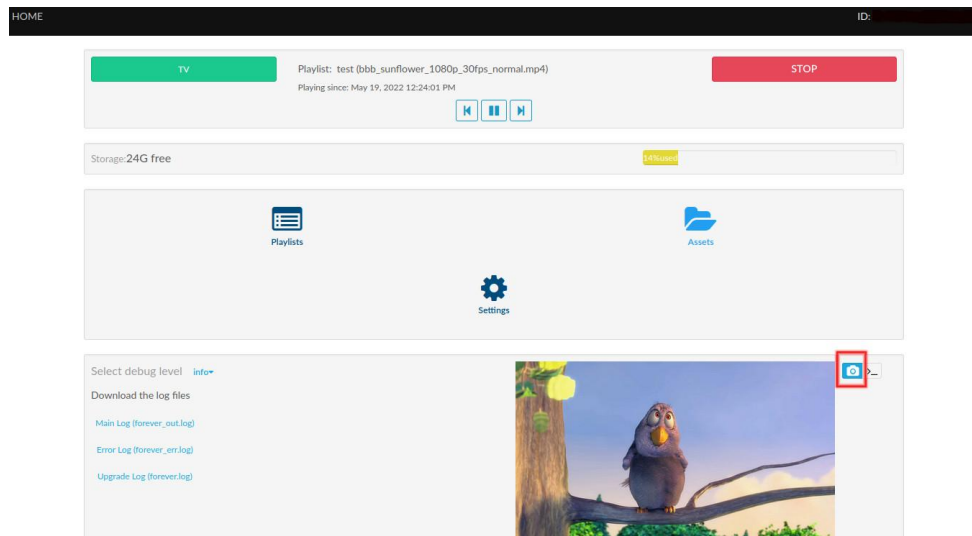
HOME

ID:

TV

Playlist: test (bbb_sunflower_1080p_30fps_normal.mp4)

Playing since: May 19, 2022 12:24:01 PM

STOP

Storage:24G free

14%used

Playlists

Assets

Settings

Select debug level info▾

Download the log files

Main Log (forever_out.log)

Error Log (forever_err.log)

Upgrade Log (forever.log)

>_